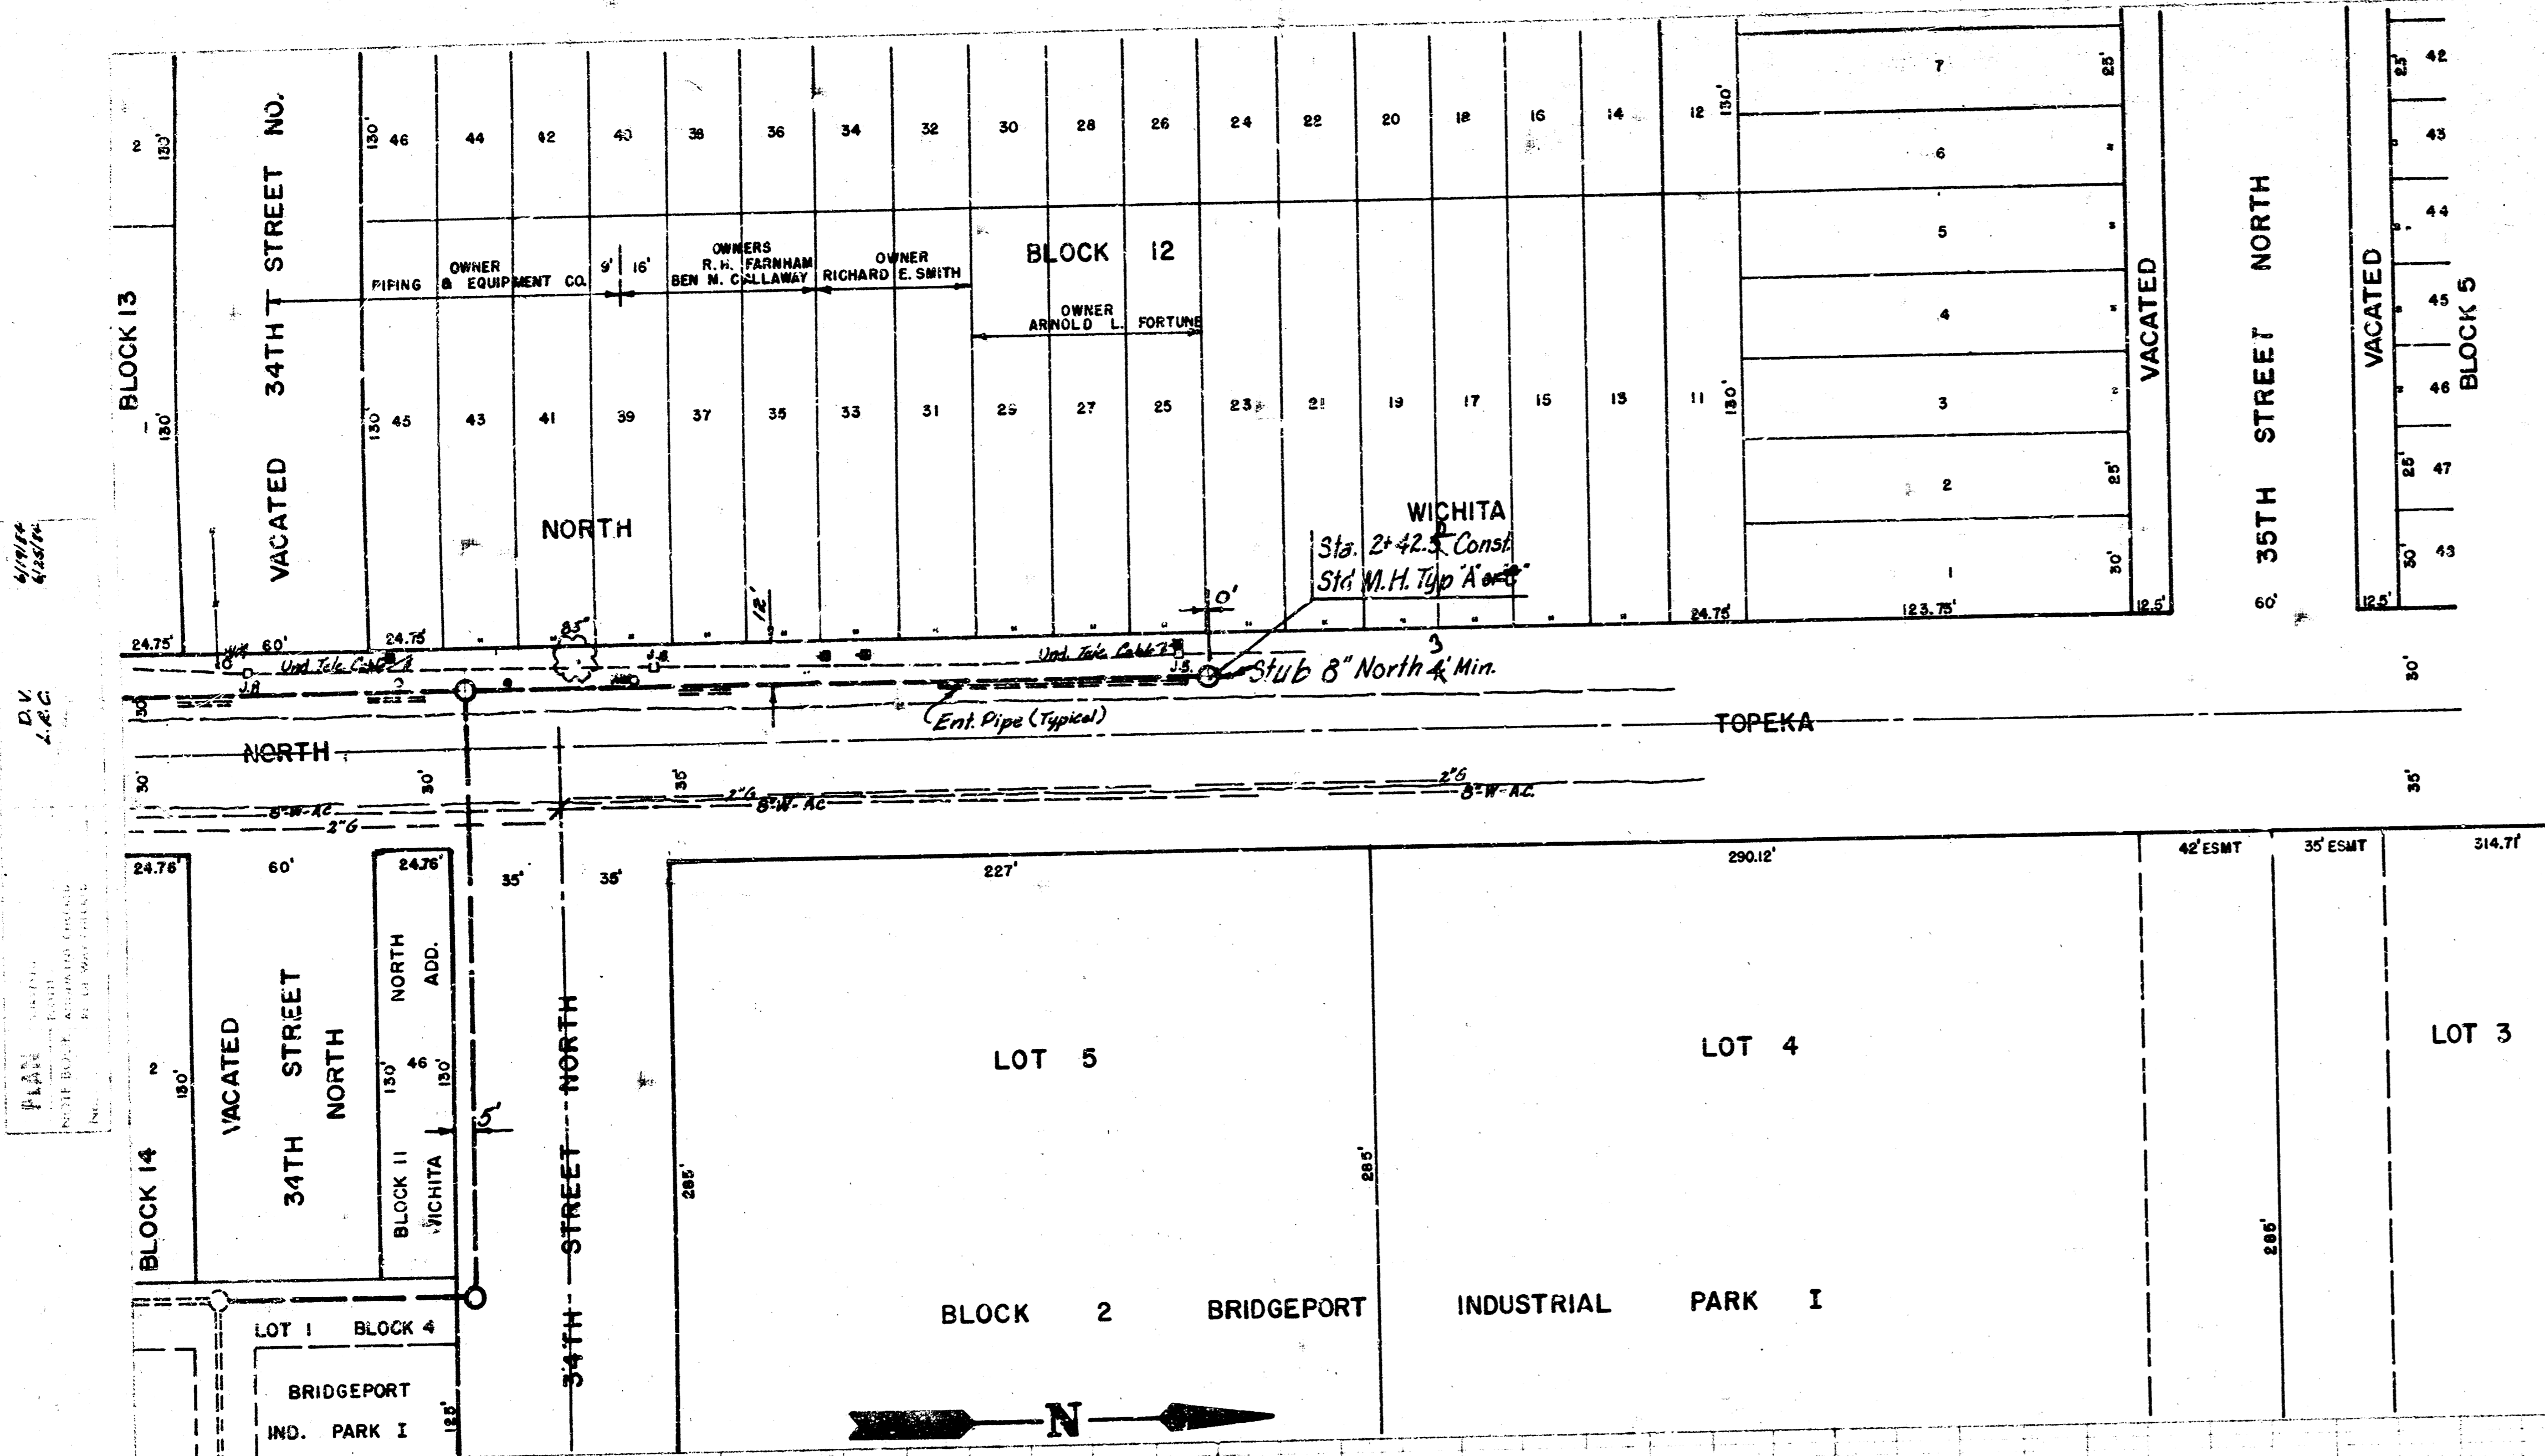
2
130'
BLOCK 13
130'
VACATED 34TH STREET NO.
130' 46
44
42
40
38
36
34
32
30
28
26
24
22
20
18
16
14
12
130'
130' 45
43
41
39
37
35
33
31
29
27
25
23
21
19
17
15
13
11
130'
PIPING & EQUIPMENT CO.
OWNER
9'
16'
OWNERS
R. H. FARNHAM
BEN N. CALLAWAY
OWNER
RICHARD E. SMITH
BLOCK 12
OWNER
ARNOLD L. FORTUNE
NORTH
WICHITA
Sta. 2+42.5 Const.
Std M.H. Typ "A"
10'
12'
7
6
5
4
3
2
1
25'
25'
30'
123.75'
12.5'
VACATED
35TH STREET NORTH
60'
VACATED
12.5'
25'
42
43
44
45
46
25'
47
30'
48
BLOCK 5
24.75'
60'
24.75'
24.75'
Und. Tele Cable
Und. Tele Cable
Stub 8" North 4' Min.
Ent. Pipe (Typical)
30
NORTH
TOPEKA
30'
30'
30'
35'
35'
2"G
8"W-AC
8"W-AC
2"G
2"G
8"W-AC
24.76'
60'
24.76'
35'
35'
227'
290.12'
42' ESMT
35' ESMT
314.71'
2
130'
BLOCK 14
VACATED 34TH STREET NORTH
NORTH ADD.
130'
46
130'
BLOCK 11 WICHITA
5'
34TH STREET NORTH
285'
LOT 5
285'
LOT 4
285'
LOT 3
BLOCK 2 BRIDGEPORT INDUSTRIAL PARK I
LOT 1 BLOCK 4
BRIDGEPORT IND. PARK I
125'
N
D.V.
L.R.G.
6/19/84
6/25/84